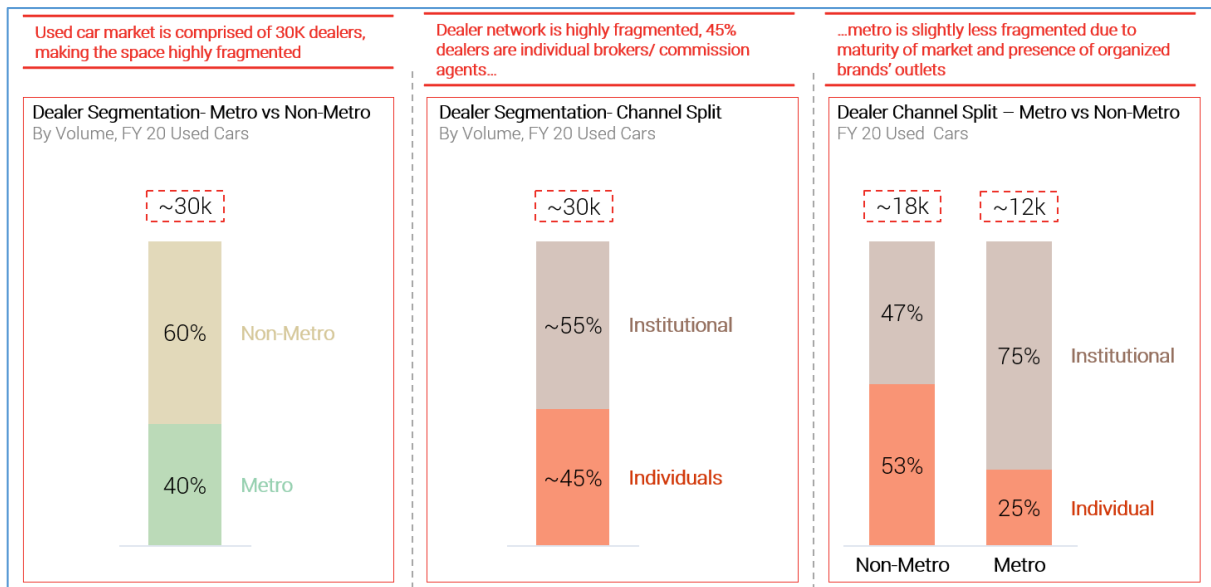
Used car market is comprised of 30K dealers, making the space highly fragmented

Dealer Segmentation- Metro vs Non-Metro
By Volume, FY 20 Used Cars

~30k

60% Non-Metro

40% Metro

Dealer network is highly fragmented, 45% dealers are individual brokers/ commission agents…

Dealer Segmentation- Channel Split
By Volume, FY 20 Used Cars

~30k

~55% Institutional

~45% Individuals

…metro is slightly less fragmented due to maturity of market and presence of organized brands' outlets

Dealer Channel Split – Metro vs Non-Metro
FY 20 Used Cars

~18k

~12k

47%

53%

75% Institutional

25% Individual

Non-Metro

Metro